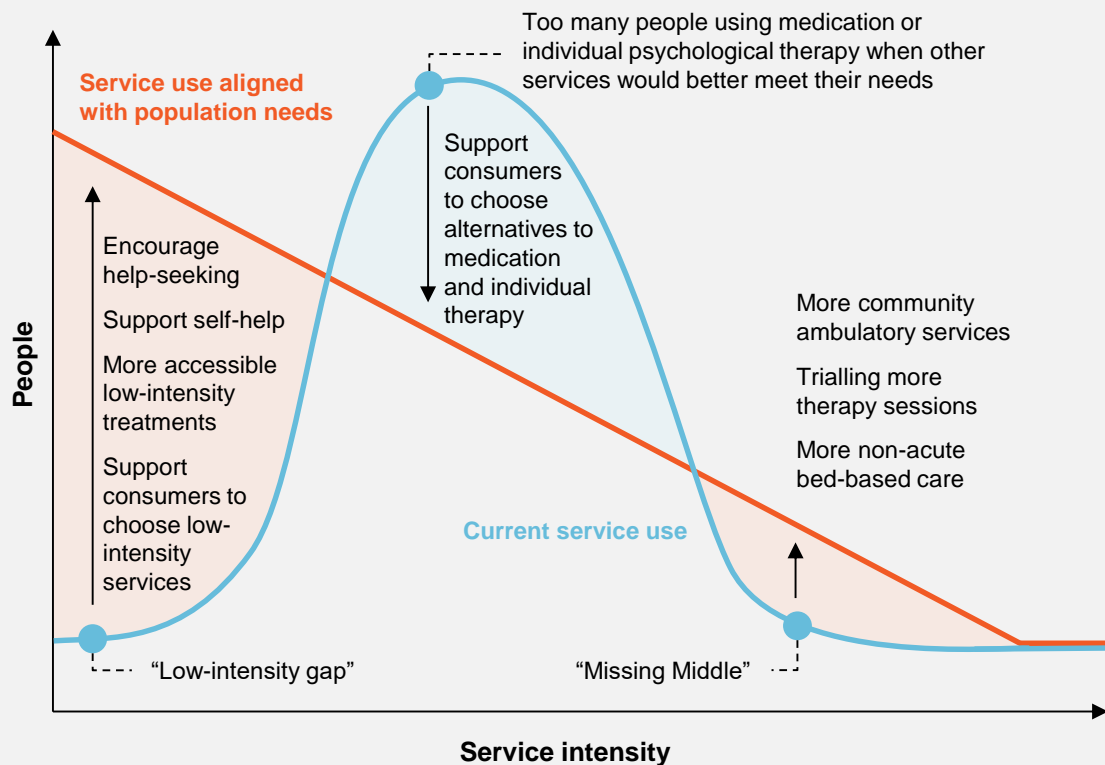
Too many people using medication or individual psychological therapy when other services would better meet their needs

Service use aligned with population needs

Support consumers to choose alternatives to medication and individual therapy

Encourage help-seeking

Support self-help

More accessible low-intensity treatments

Support consumers to choose low-intensity services

More community ambulatory services

Trialling more therapy sessions

More non-acute bed-based care

Current service use

People

“Low-intensity gap”

“Missing Middle”

Service intensity